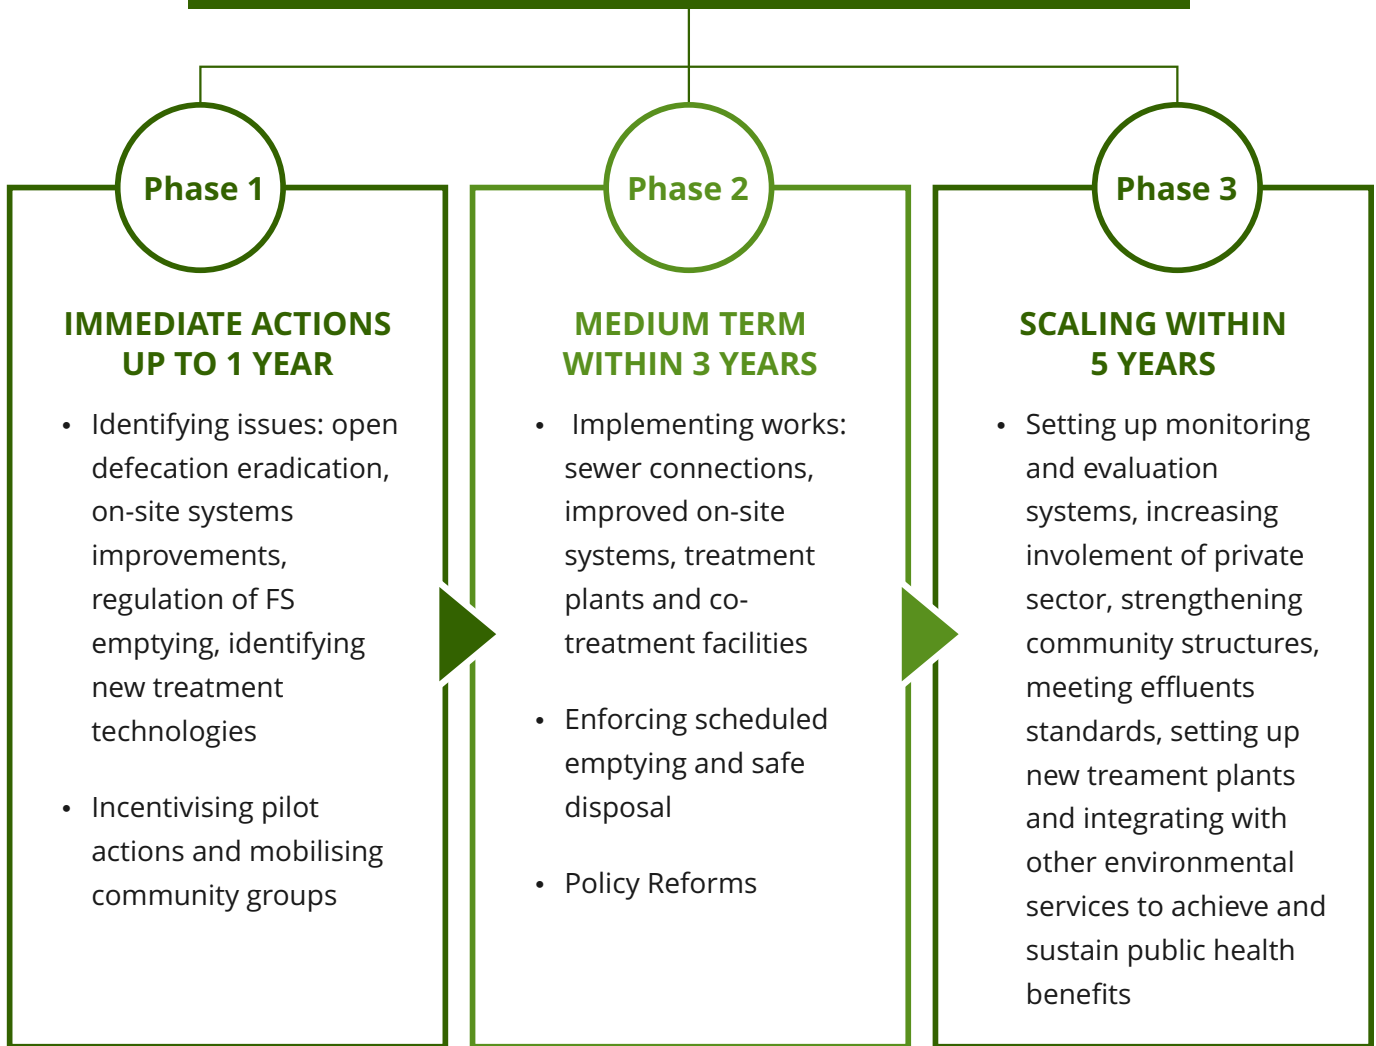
Phase 1

IMMEDIATE ACTIONS UP TO 1 YEAR

- Identifying issues: open defecation eradication, on-site systems improvements, regulation of FS emptying, identifying new treatment technologies
- Incentivising pilot actions and mobilising community groups

Phase 2

MEDIUM TERM WITHIN 3 YEARS

- Implementing works: sewer connections, improved on-site systems, treatment plants and co-treatment facilities
- Enforcing scheduled emptying and safe disposal
- Policy Reforms

Phase 3

SCALING WITHIN 5 YEARS

- Setting up monitoring and evaluation systems, increasing involement of private sector, strengthening community structures, meeting effluents standards, setting up new treament plants and integrating with other environmental services to achieve and sustain public health benefits